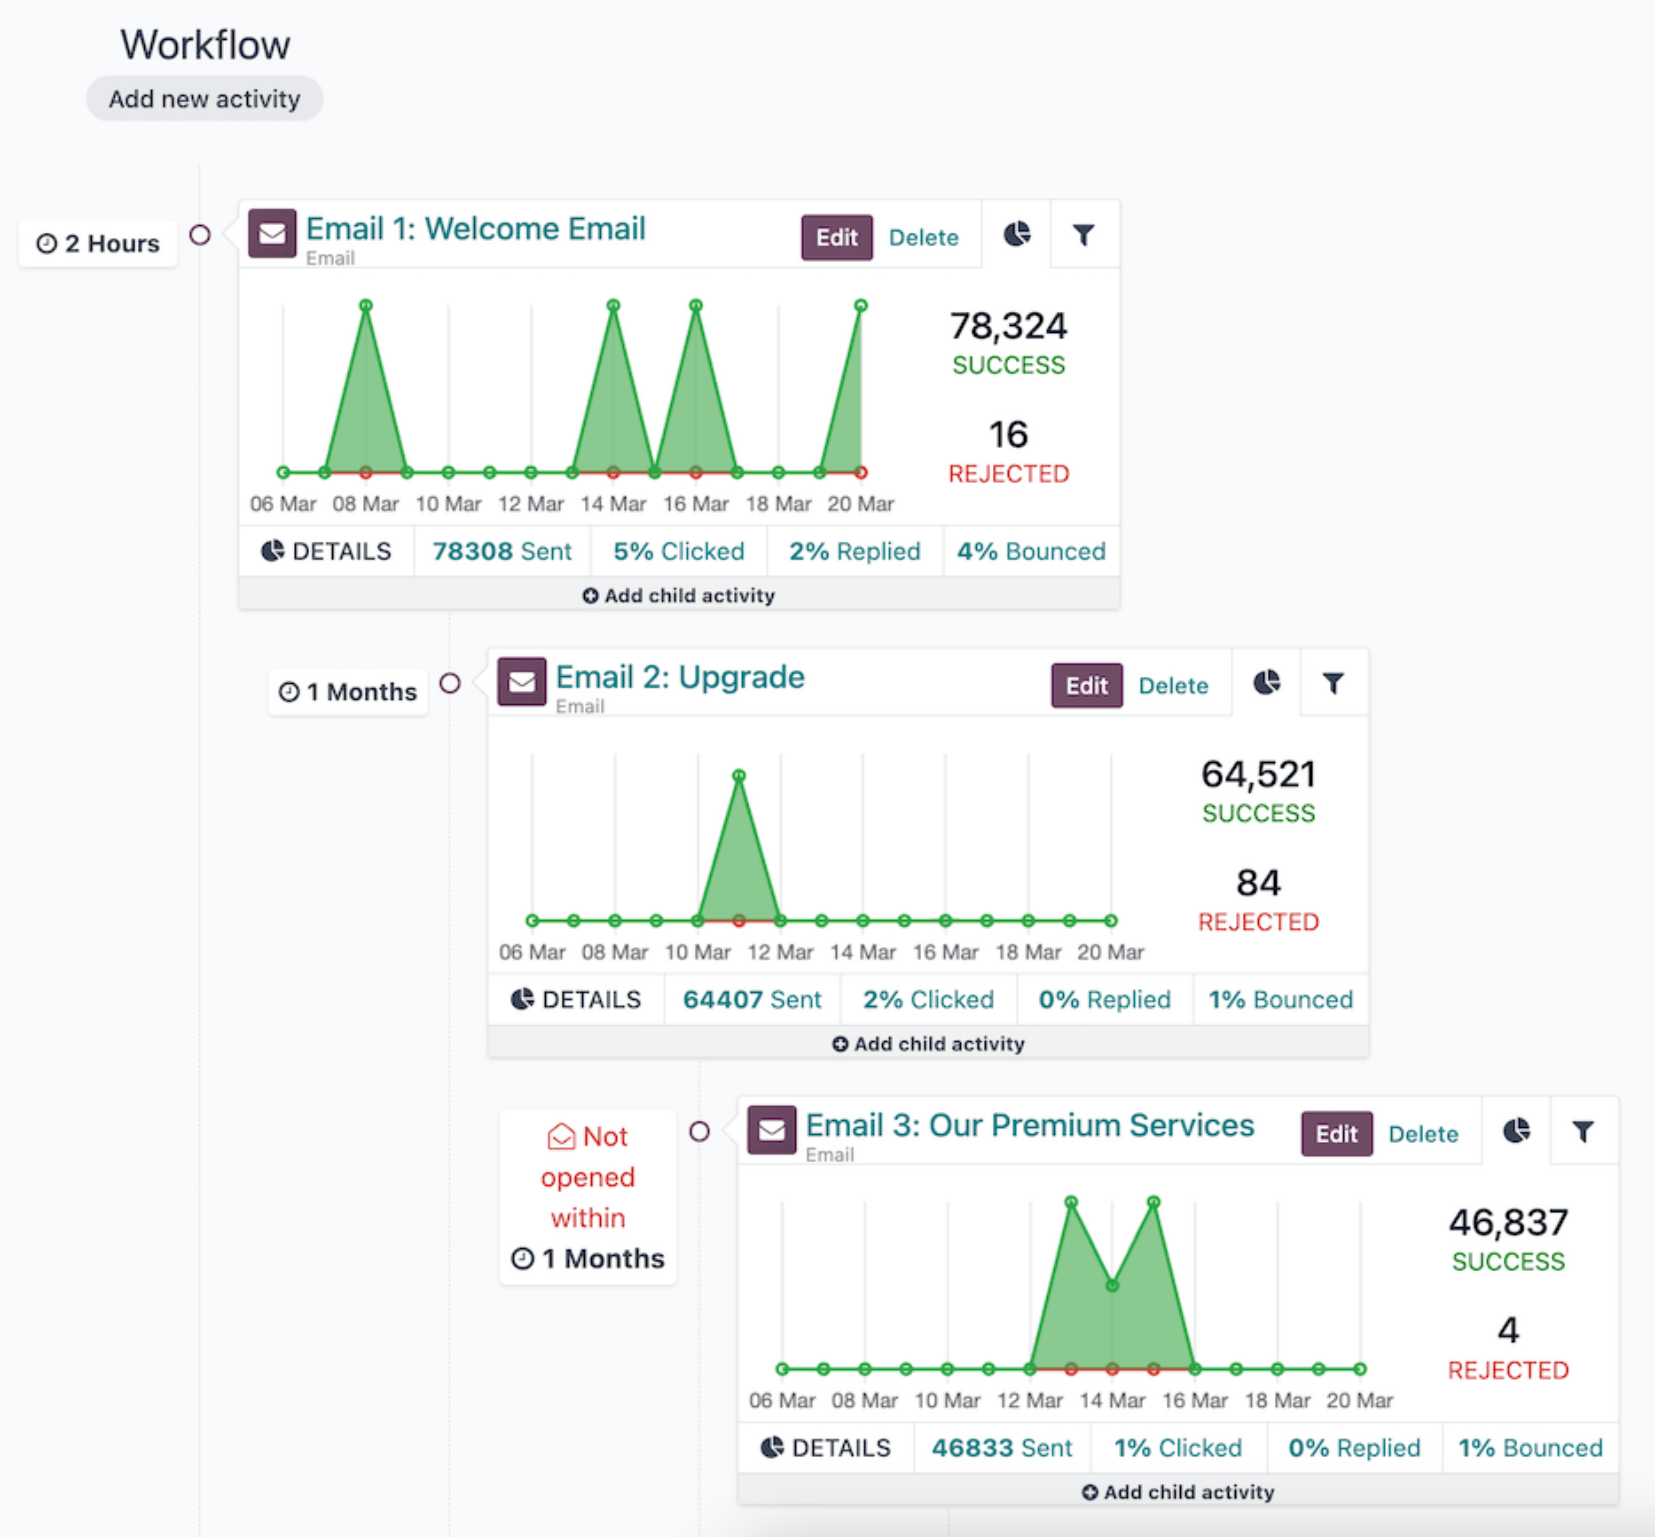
Workflow

Add new activity

2 Hours

Email 1: Welcome Email
Email

Edit Delete

06 Mar 08 Mar 10 Mar 12 Mar 14 Mar 16 Mar 18 Mar 20 Mar

78,324
SUCCESS

16
REJECTED

| DETAILS | 78308 Sent | 5% Clicked | 2% Replied | 4% Bounced |
|---|---|---|---|---|

Add child activity

1 Months

Email 2: Upgrade
Email

Edit Delete

06 Mar 08 Mar 10 Mar 12 Mar 14 Mar 16 Mar 18 Mar 20 Mar

64,521
SUCCESS

84
REJECTED

| DETAILS | 64407 Sent | 2% Clicked | 0% Replied | 1% Bounced |
|---|---|---|---|---|

Add child activity

Not opened within 1 Months

Email 3: Our Premium Services
Email

Edit Delete

06 Mar 08 Mar 10 Mar 12 Mar 14 Mar 16 Mar 18 Mar 20 Mar

46,837
SUCCESS

4
REJECTED

| DETAILS | 46833 Sent | 1% Clicked | 0% Replied | 1% Bounced |
|---|---|---|---|---|

Add child activity